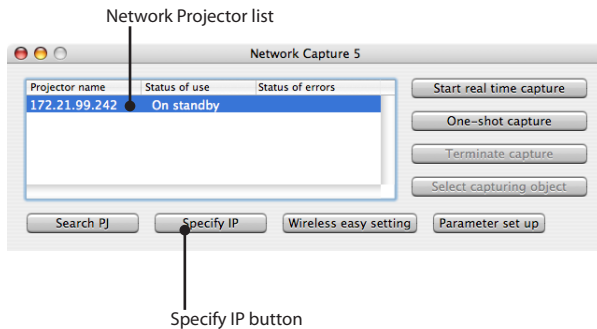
Network Projector list

Network Capture 5

| Projector name | Status of use | Status of errors |
|---|---|---|
| 172.21.99.242 | On standby | |

Start real time capture

One-shot capture

Terminate capture

Select capturing object

Search PJ

Specify IP

Wireless easy setting

Parameter set up

Specify IP button